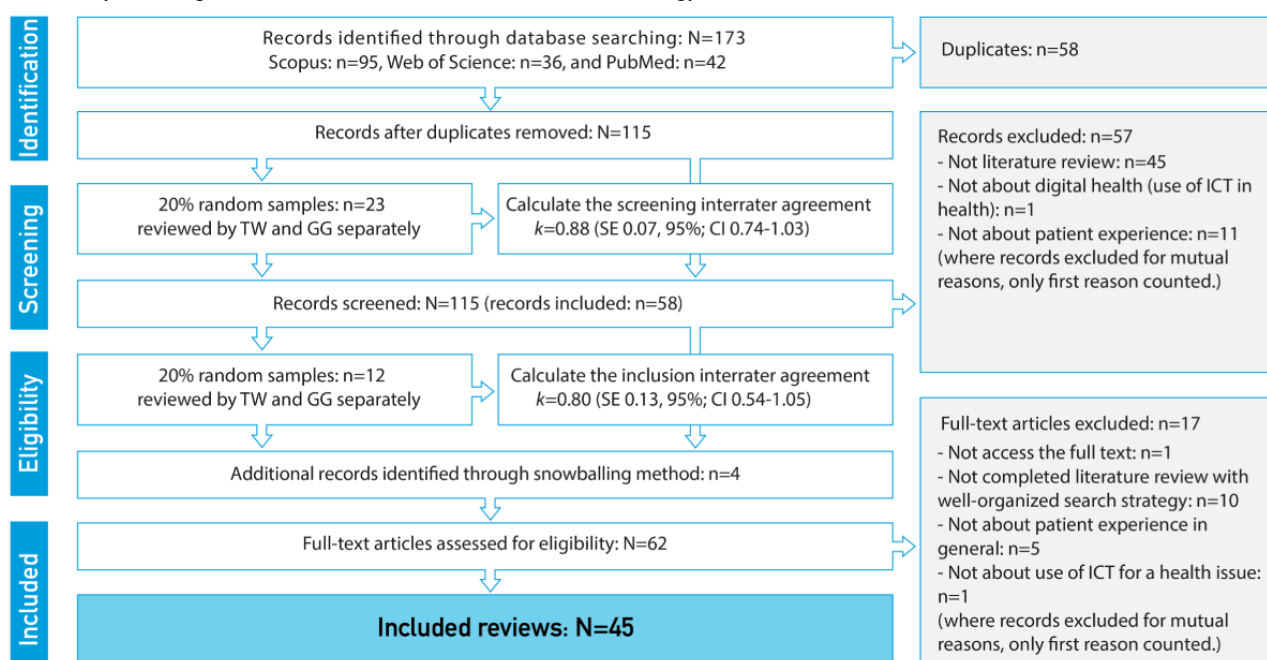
Identification

Records identified through database searching: N=173
Scopus: n=95, Web of Science: n=36, and PubMed: n=42

Duplicates: n=58

Records after duplicates removed: N=115

Records excluded: n=57
- Not literature review: n=45
- Not about digital health (use of ICT in health): n=1
- Not about patient experience: n=11
(where records excluded for mutual reasons, only first reason counted.)

Screening

20% random samples: n=23 reviewed by TW and GG separately

Calculate the screening interrater agreement $k$=0.88 (SE 0.07, 95%; CI 0.74-1.03)

Records screened: N=115 (records included: n=58)

Eligibility

20% random samples: n=12 reviewed by TW and GG separately

Calculate the inclusion interrater agreement $k$=0.80 (SE 0.13, 95%; CI 0.54-1.05)

Full-text articles excluded: n=17
- Not access the full text: n=1
- Not completed literature review with well-organized search strategy: n=10
- Not about patient experience in general: n=5
- Not about use of ICT for a health issue: n=1
(where records excluded for mutual reasons, only first reason counted.)

Additional records identified through snowballing method: n=4

Included

Full-text articles assessed for eligibility: N=62

Included reviews: N=45